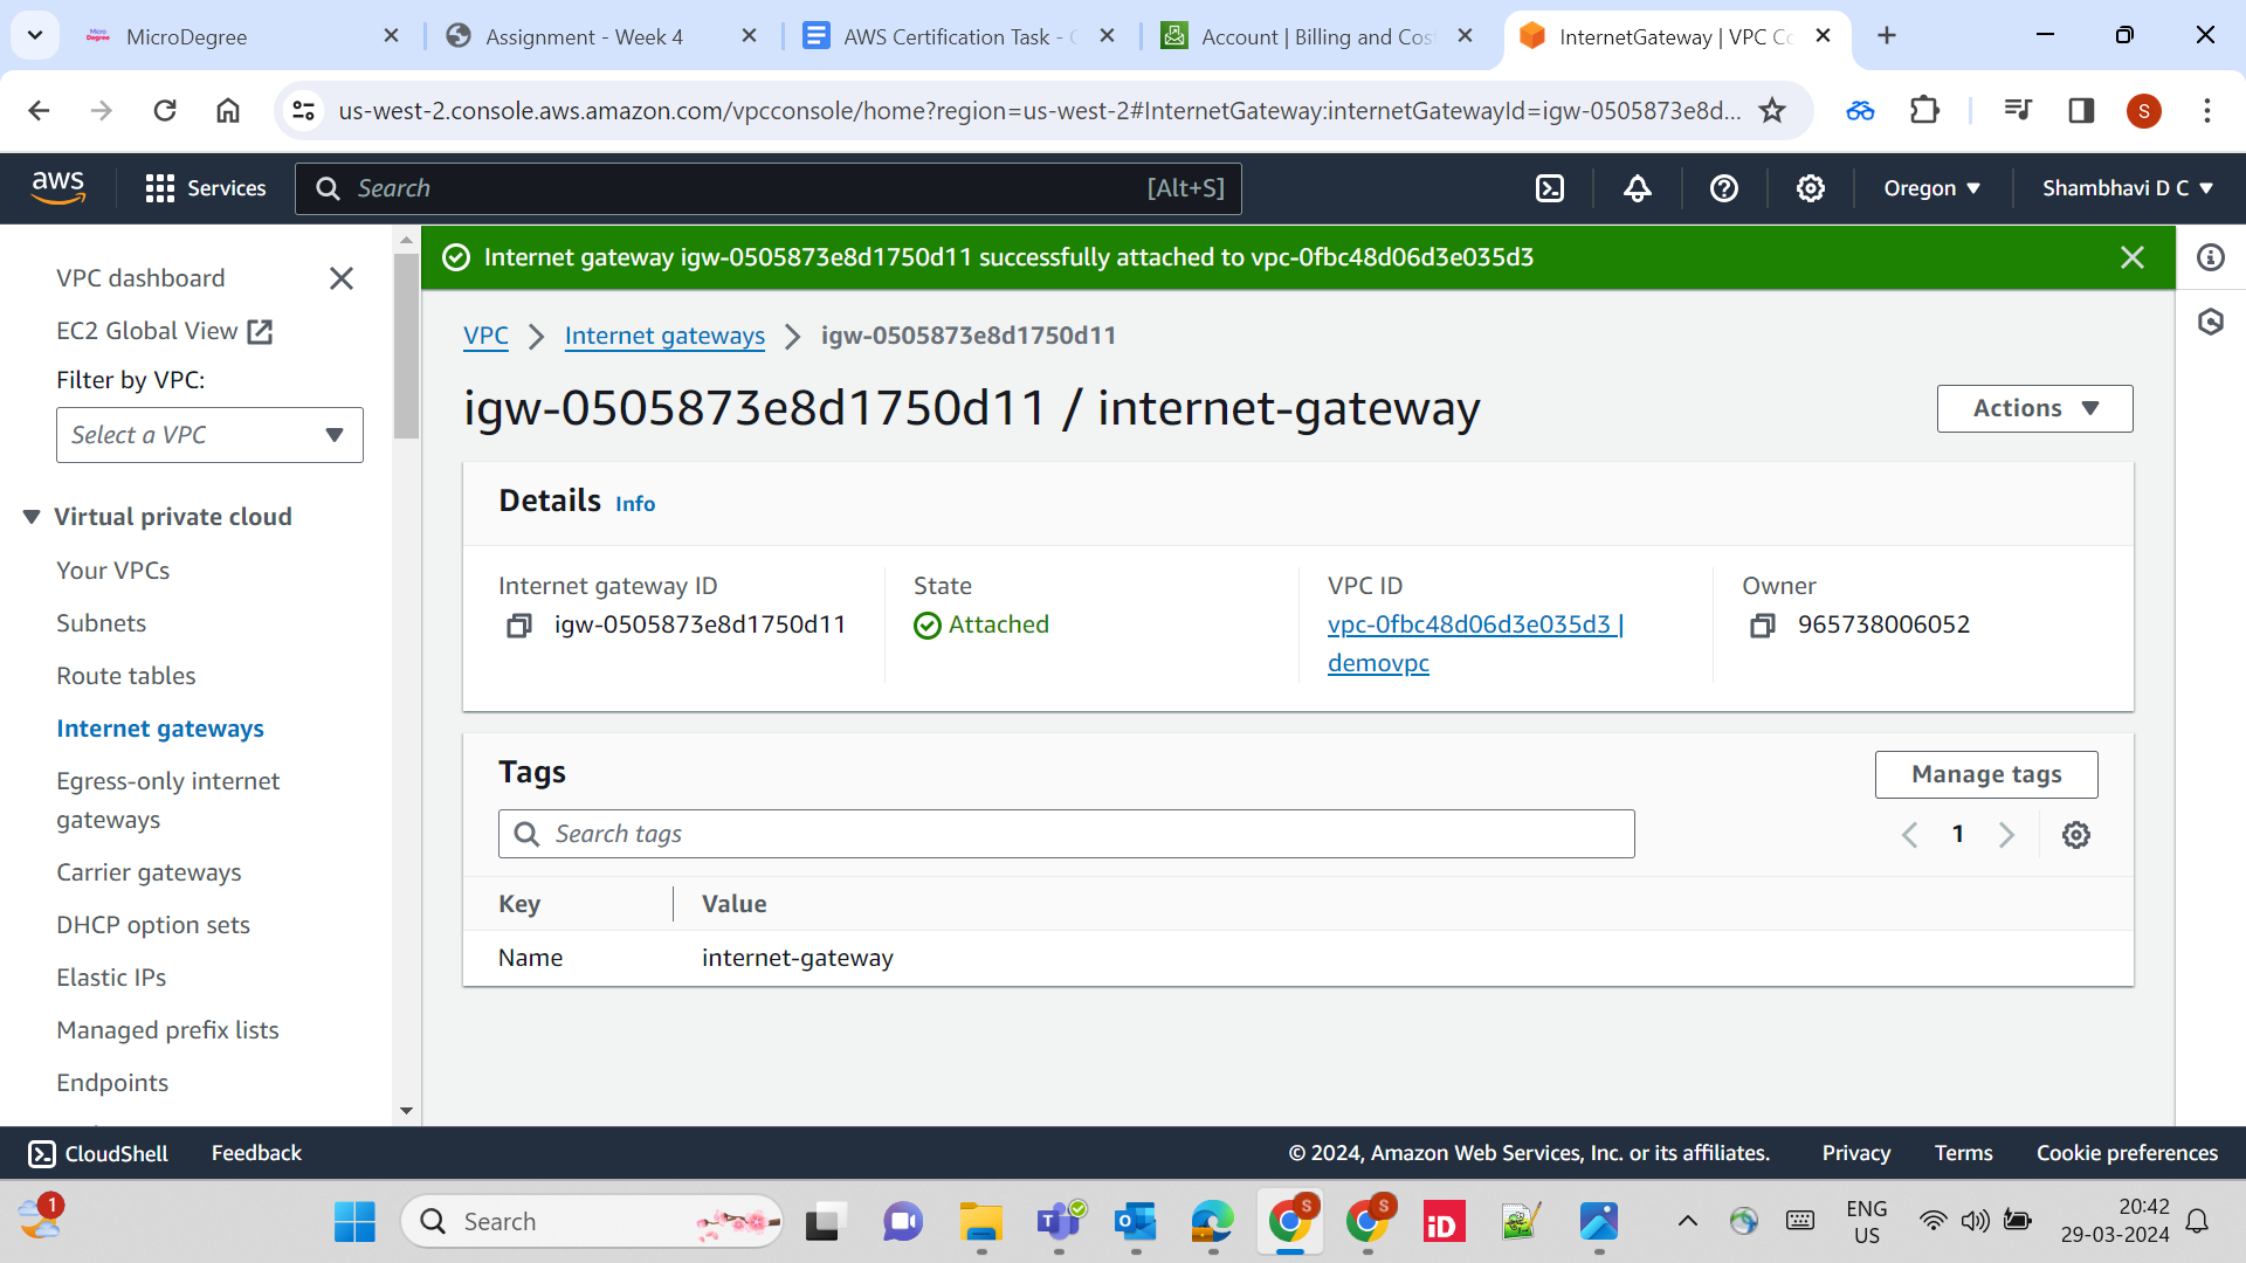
MicroDegree
Assignment - Week 4
AWS Certification Task - C
Account | Billing and Cos
InternetGateway | VPC C

us-west-2.console.aws.amazon.com/vpcconsole/home?region=us-west-2#InternetGateway:internetGatewayId=igw-0505873e8d...

aws Services Search [Alt+S] Oregon Shambhavi D C

Internet gateway igw-0505873e8d1750d11 successfully attached to vpc-0fbc48d06d3e035d3

VPC dashboard
EC2 Global View
Filter by VPC:
Select a VPC
Virtual private cloud
Your VPCs
Subnets
Route tables
Internet gateways
Egress-only internet gateways
Carrier gateways
DHCP option sets
Elastic IPs
Managed prefix lists
Endpoints

VPC > Internet gateways > igw-0505873e8d1750d11

igw-0505873e8d1750d11 / internet-gateway

Actions

Details Info

Internet gateway ID
igw-0505873e8d1750d11

State
Attached

VPC ID
vpc-0fbc48d06d3e035d3 | demovpc

Owner
965738006052

Tags

Manage tags

Search tags

1

| Key | Value |
|---|---|
| Name | internet-gateway |

CloudShell Feedback © 2024, Amazon Web Services, Inc. or its affiliates. Privacy Terms Cookie preferences

Search
ENG US
20:42
29-03-2024